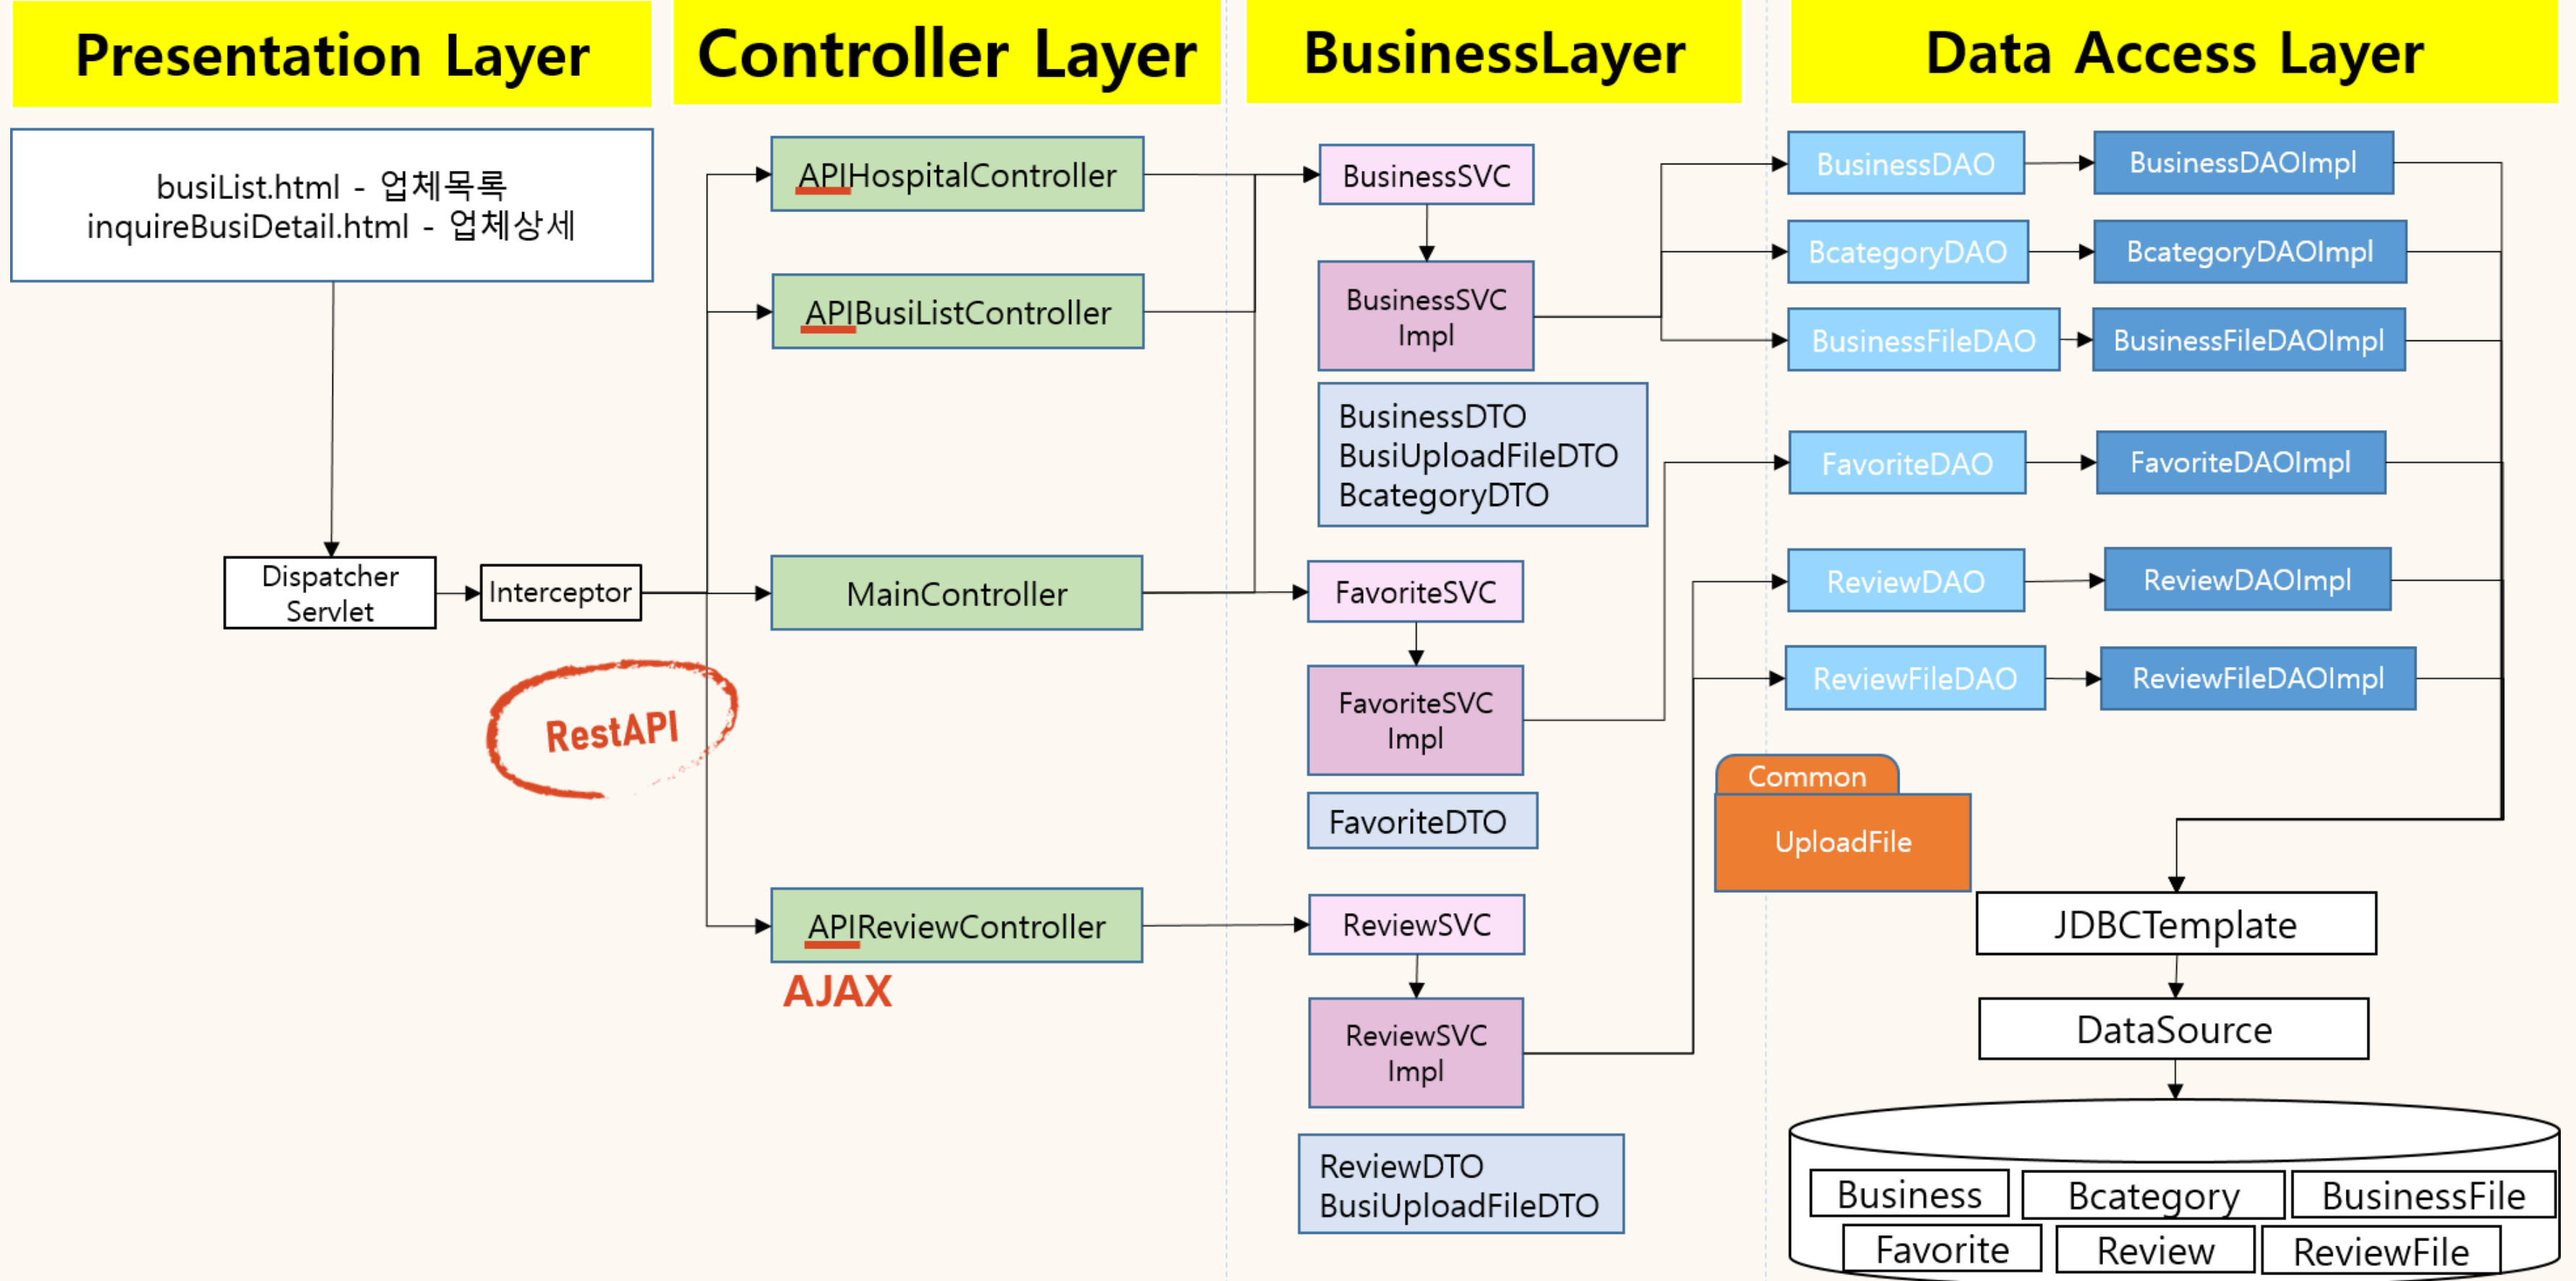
Presentation Layer

Controller Layer

BusinessLayer

Data Access Layer

busiList.html - 업체목록
inquireBusiDetail.html - 업체상세

Dispatcher Servlet

Interceptor

RestAPI

APIHospitalController

APIBusiListController

MainController

APIReviewController

AJAX

BusinessSVC

BusinessSVC Impl

BusinessDTO
BusiUploadFileDTO
BcategoryDTO

FavoriteSVC

FavoriteSVC Impl

FavoriteDTO

ReviewSVC

ReviewSVC Impl

ReviewDTO
BusiUploadFileDTO

BusinessDAO

BusinessDAOImpl

BcategoryDAO

BcategoryDAOImpl

BusinessFileDAO

BusinessFileDAOImpl

FavoriteDAO

FavoriteDAOImpl

ReviewDAO

ReviewDAOImpl

ReviewFileDAO

ReviewFileDAOImpl

Common

UploadFile

JDBCTemplate

DataSource

Business
Bcategory
BusinessFile
Favorite
Review
ReviewFile